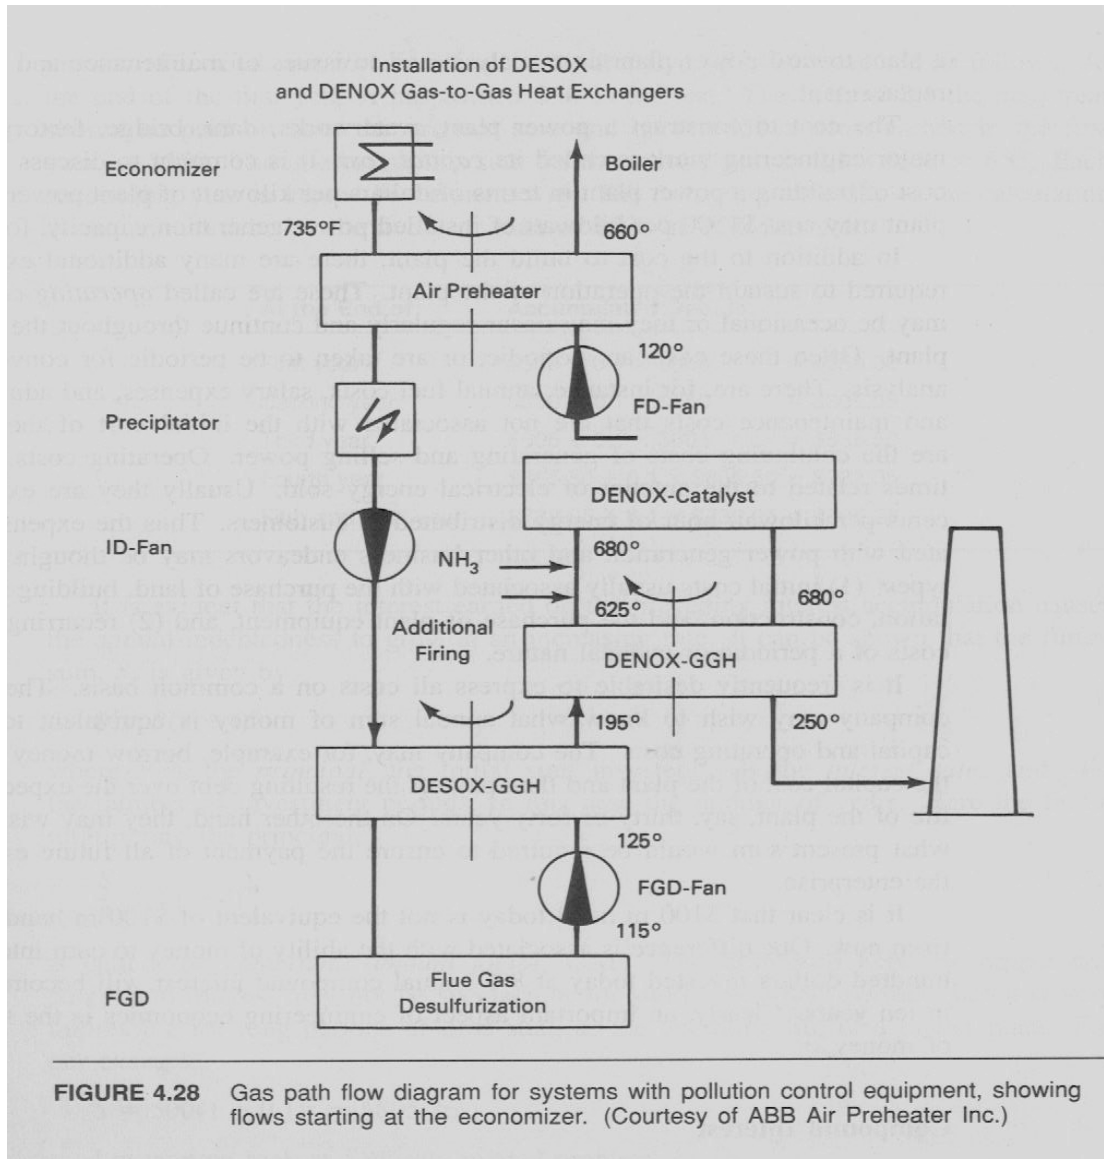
Installation of DESOX and DENOX Gas-to-Gas Heat Exchangers

Economizer

Boiler

735°F

660°

Air Preheater

120°

FD-Fan

Precipitator

DENOX-Catalyst

ID-Fan

$NH_3$

680°

625°

680°

Additional Firing

DENOX-GGH

195°

250°

DESOX-GGH

125°

FGD-Fan

115°

Flue Gas Desulfurization

FGD

FIGURE 4.28 Gas path flow diagram for systems with pollution control equipment, showing flows starting at the economizer. (Courtesy of ABB Air Preheater Inc.)